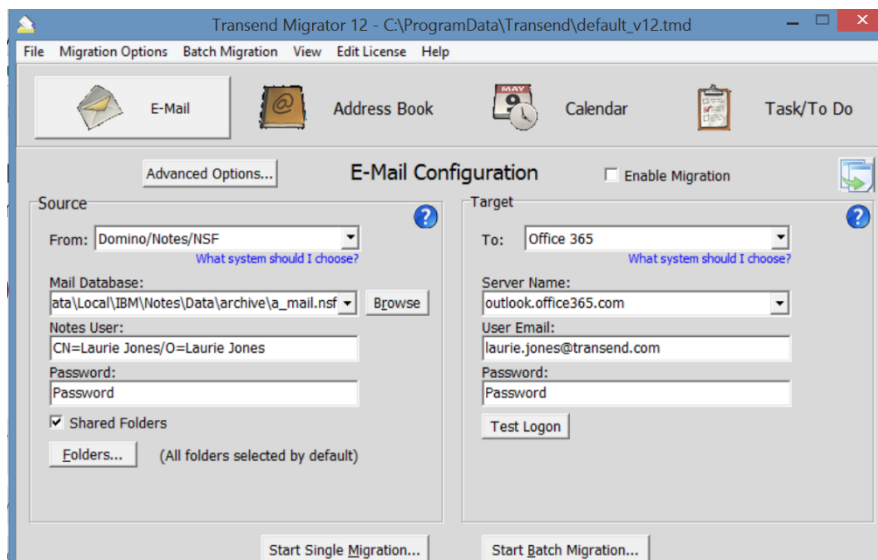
Transend Migrator 12 - C:\ProgramData\Transend\default_v12.tmd

File Migration Options Batch Migration View Edit License Help

E-Mail
Address Book
MAY 9
Calendar
Task/To Do

Advanced Options...
E-Mail Configuration
Enable Migration

Source
From: Domino/Notes/NSF
What system should I choose?
Mail Database:
ata\Local\IBM\Notes\Data\archive\a_mail.nsf
Browse
Notes User:
CN=Laurie Jones/O=Laurie Jones
Password:
Password
Shared Folders
Folders...
(All folders selected by default)

Target
To: Office 365
What system should I choose?
Server Name:
outlook.office365.com
User Email:
laurie.jones@transend.com
Password:
Password
Test Logon

Start Single Migration...
Start Batch Migration...